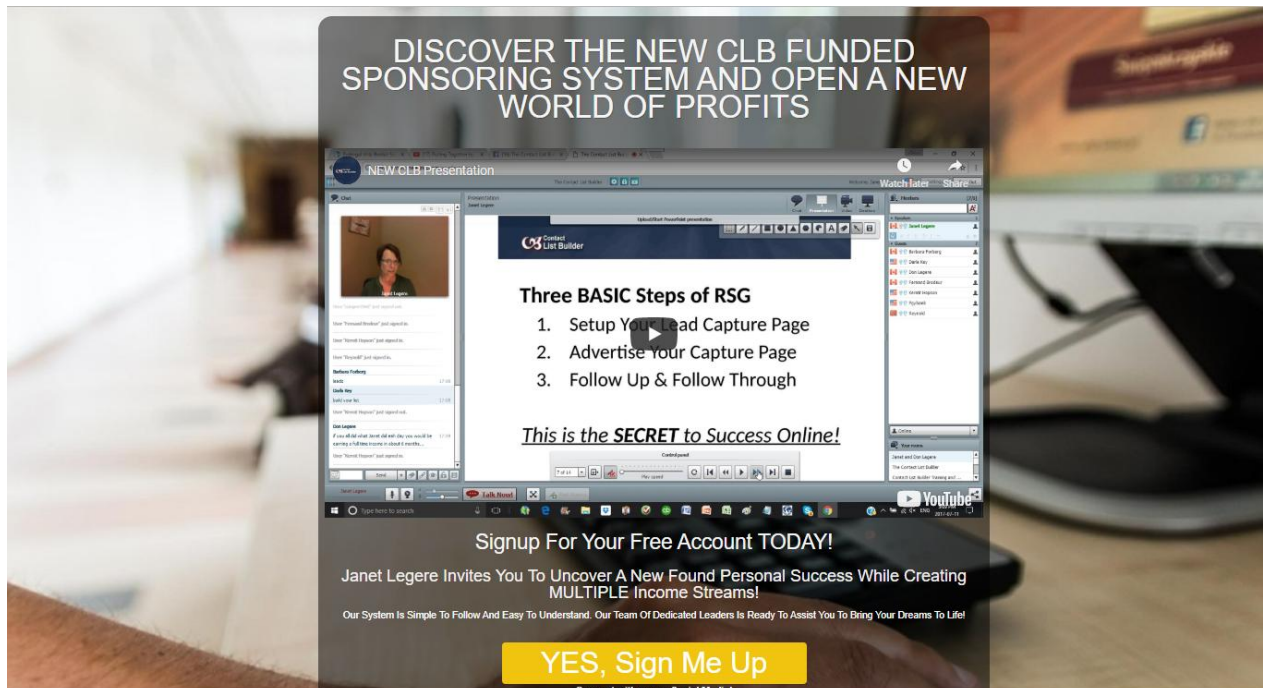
DISCOVER THE NEW CLB FUNDED SPONSORING SYSTEM AND OPEN A NEW WORLD OF PROFITS

NEW CLB Presentation

Watch later Share

Contact List Builder

Three BASIC Steps of RSG

1. Setup Your Lead Capture Page
2. Advertise Your Capture Page
3. Follow Up & Follow Through

This is the SECRET to Success Online!

Talk Now!

YouTube

Type here to search

Signup For Your Free Account TODAY!

Janet Legere Invites You To Uncover A New Found Personal Success While Creating MULTIPLE Income Streams!

Our System Is Simple To Follow And Easy To Understand. Our Team Of Dedicated Leaders Is Ready To Assist You To Bring Your Dreams To Life!

YES, Sign Me Up